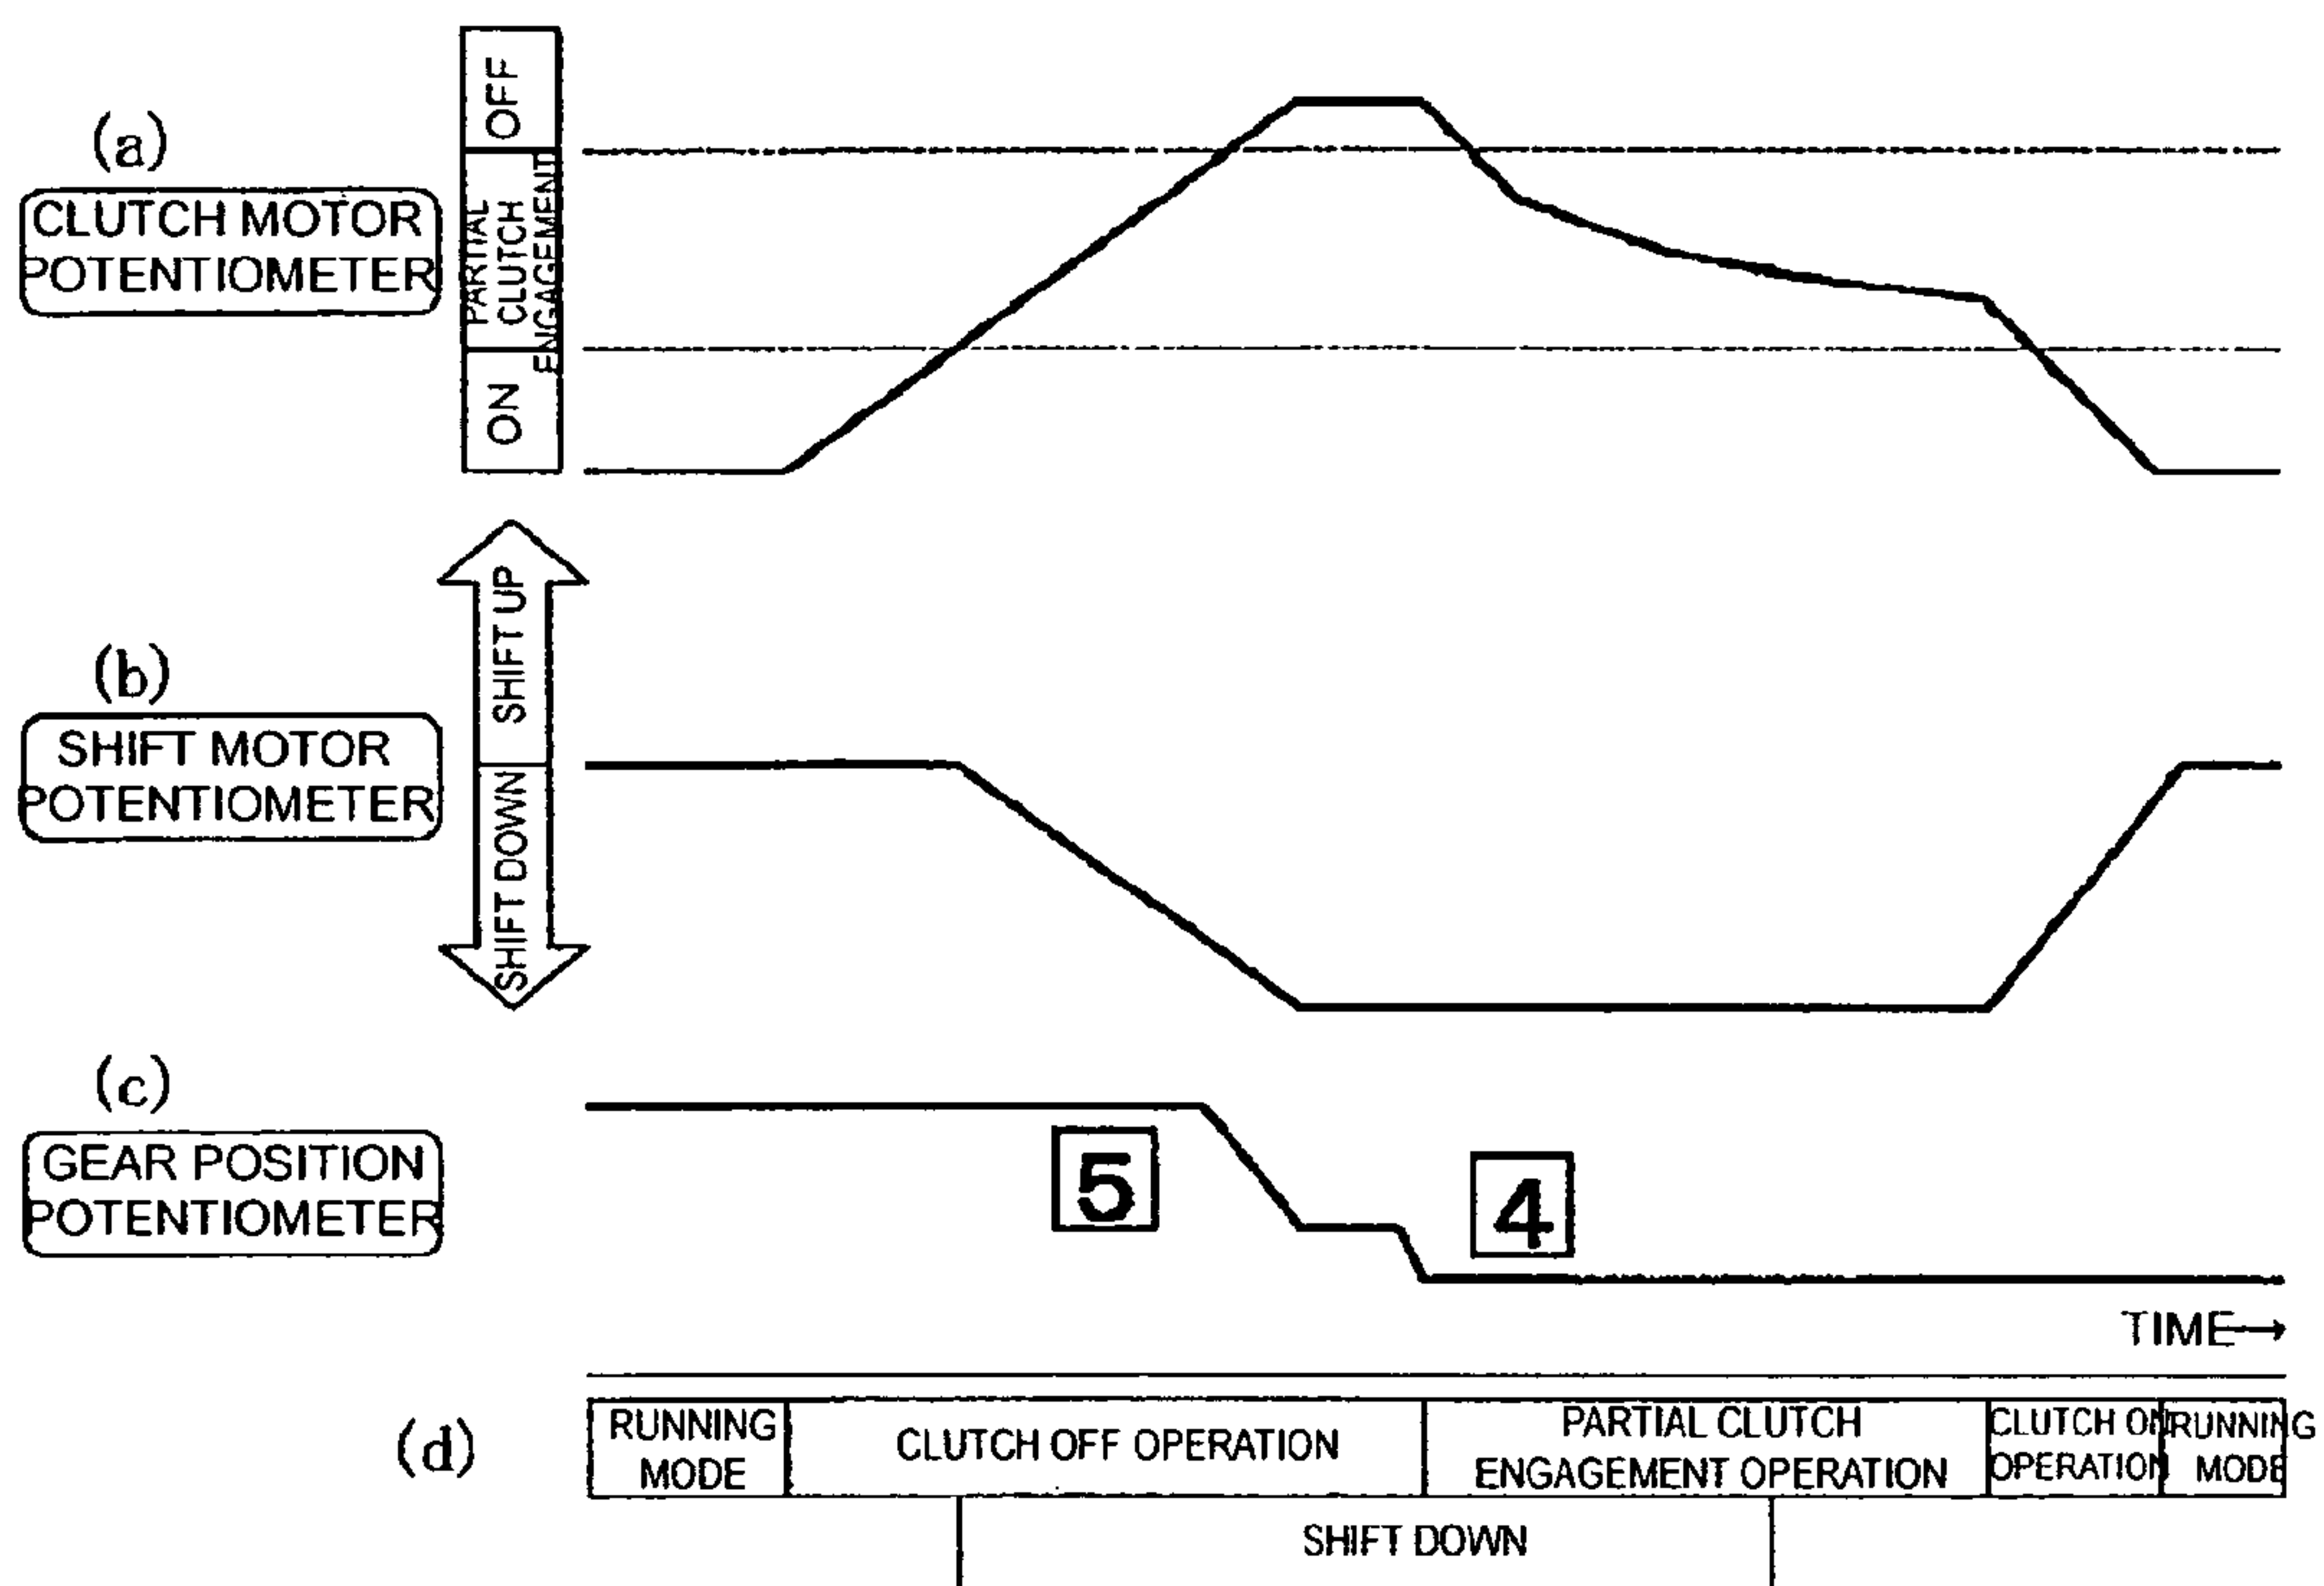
(a)
CLUTCH MOTOR POTENTIOMETER

OFF
PARTIAL CLUTCH ENGAGEMENT
ON

SHIFT UP
SHIFT DOWN

(b)
SHIFT MOTOR POTENTIOMETER

(c)
GEAR POSITION POTENTIOMETER

5
4

TIME→

(d)

| RUNNING MODE | CLUTCH OFF OPERATION | PARTIAL CLUTCH ENGAGEMENT OPERATION | CLUTCH ON OPERATION | RUNNING MODE |
|---|---|---|---|---|

SHIFT DOWN